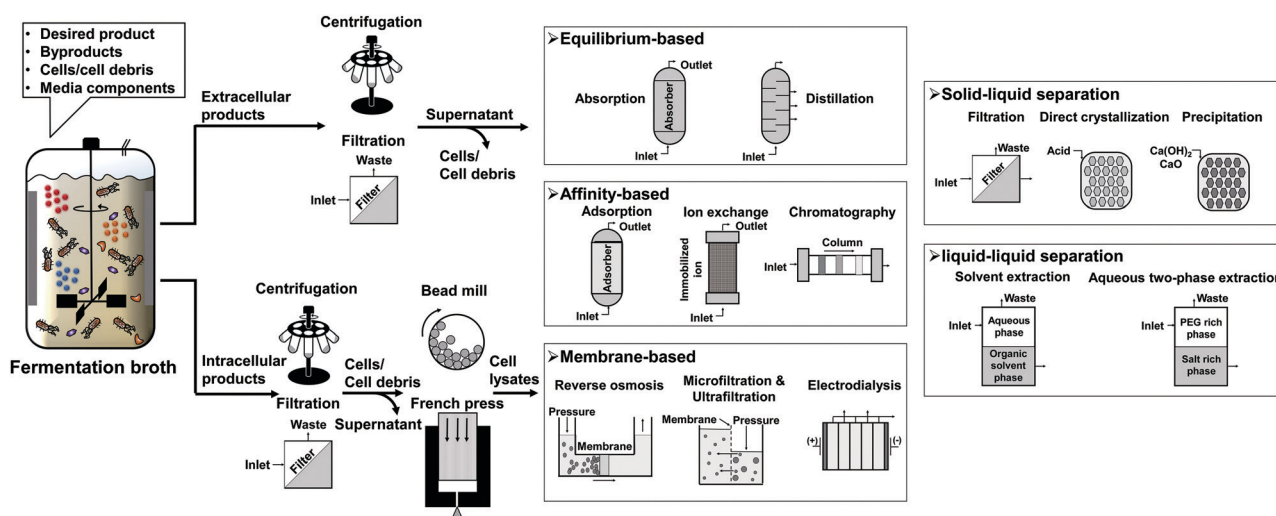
• Desired product
• Byproducts
• Cells/cell debris
• Media components

Fermentation broth

Extracellular products

Centrifugation

Filtration

Waste

Inlet

Filter

Supernatant

Cells/
Cell debris

Intracellular products

Centrifugation

Filtration

Waste

Inlet

Filter

Bead mill

Cells/
Cell debris

Supernatant

French press

Cell lysates

➢Equilibrium-based

Absorption

Outlet

Absorber

Inlet

Distillation

Inlet

➢Affinity-based

Adsorption

Outlet

Adsorber

Inlet

Ion exchange

Outlet

Immobilized ion

Inlet

Chromatography

Column

Inlet

➢Membrane-based

Reverse osmosis

Pressure

Membrane

Microfiltration & Ultrafiltration

Membrane

Pressure

Electrodialysis

(+)

(-)

➢Solid-liquid separation

Filtration

Waste

Inlet

Filter

Direct crystallization

Acid

Precipitation

$Ca(OH)_2$
CaO

➢liquid-liquid separation

Solvent extraction

Waste

Inlet

Aqueous phase

Organic solvent phase

Aqueous two-phase extraction

Waste

Inlet

PEG rich phase

Salt rich phase